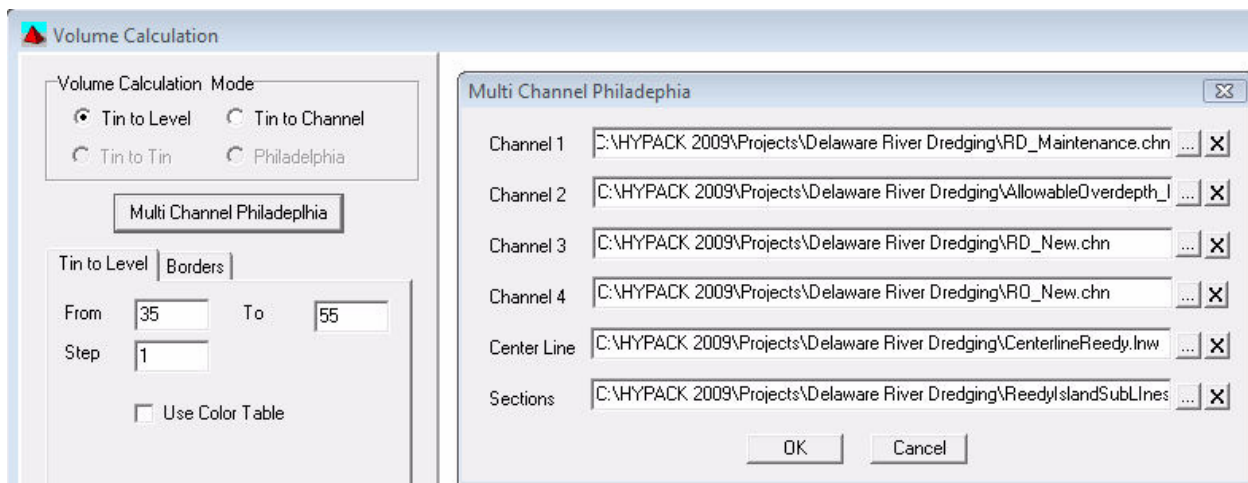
Volume Calculation

Volume Calculation Mode
Tin to Level
Tin to Channel
Tin to Tin
Philadelphia

Multi Channel Philadeplhia

Tin to Level | Borders

From 35 To 55
Step 1

Use Color Table

Multi Channel Philadephia

Channel 1 C:\HYPACK 2009\Projects\Delaware River Dredging\RD_Maintenance.chn ... X
Channel 2 C:\HYPACK 2009\Projects\Delaware River Dredging\AllowableOverdepth_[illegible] ... X
Channel 3 C:\HYPACK 2009\Projects\Delaware River Dredging\RD_New.chn ... X
Channel 4 C:\HYPACK 2009\Projects\Delaware River Dredging\RO_New.chn ... X
Center Line C:\HYPACK 2009\Projects\Delaware River Dredging\CenterlineReedy.lnw ... X
Sections C:\HYPACK 2009\Projects\Delaware River Dredging\ReedyIslandSubLInes ... X

OK Cancel